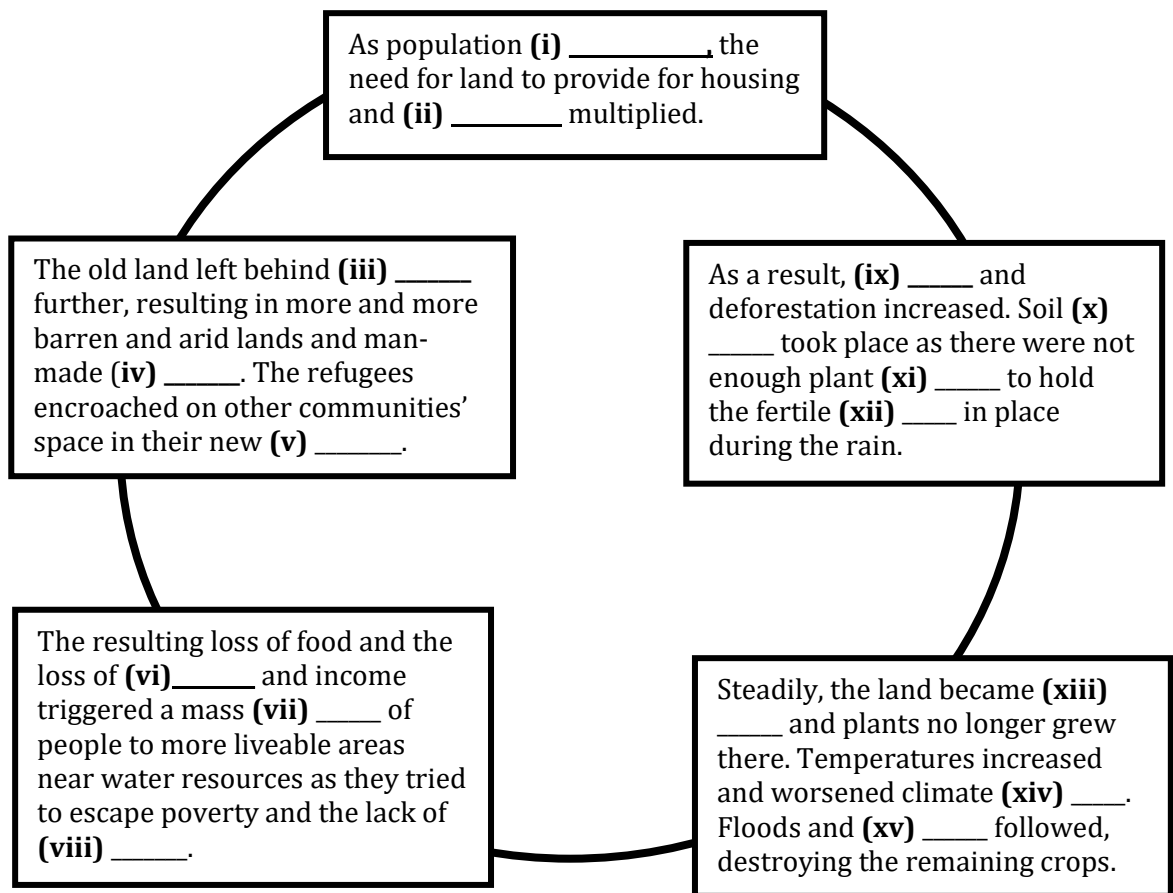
As population **(i)** __________, the need for land to provide for housing and **(ii)** ________ multiplied.

As a result, **(ix)** _____ and deforestation increased. Soil **(x)** _____ took place as there were not enough plant **(xi)** _____ to hold the fertile **(xii)** ____ in place during the rain.

Steadily, the land became **(xiii)** _____ and plants no longer grew there. Temperatures increased and worsened climate **(xiv)** ____. Floods and **(xv)** _____ followed, destroying the remaining crops.

The resulting loss of food and the loss of **(vi)**______ and income triggered a mass **(vii)** _____ of people to more liveable areas near water resources as they tried to escape poverty and the lack of **(viii)** ______.

The old land left behind **(iii)** ______ further, resulting in more and more barren and arid lands and manmade (**iv)** ______. The refugees encroached on other communities' space in their new **(v)** _______.